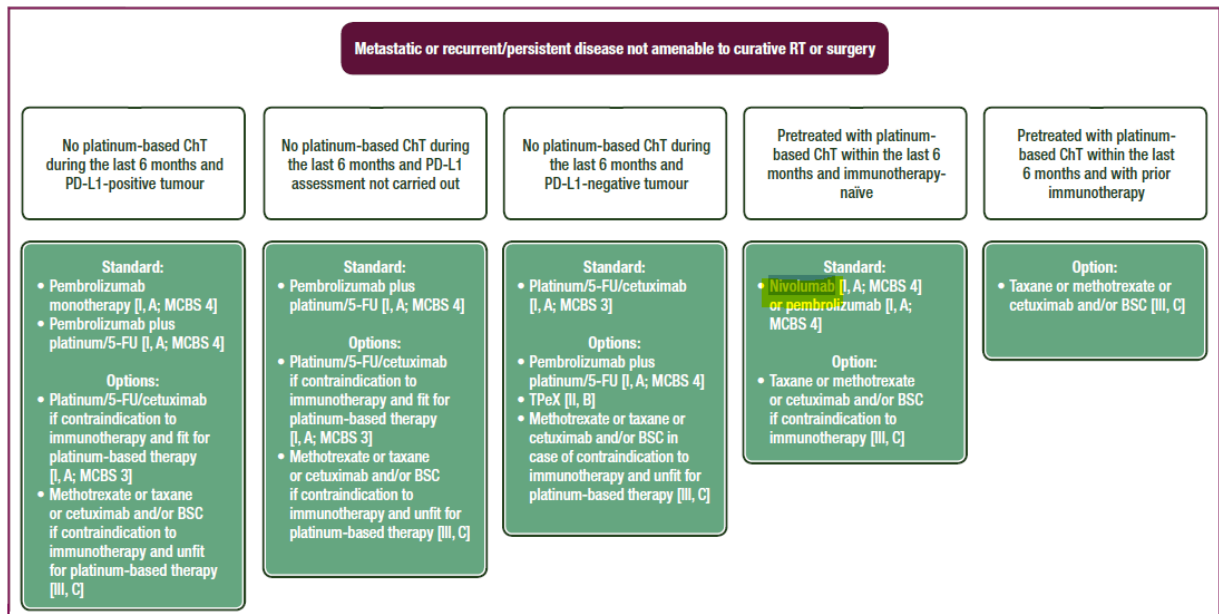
Metastatic or recurrent/persistent disease not amenable to curative RT or surgery

No platinum-based ChT during the last 6 months and PD-L1-positive tumour

No platinum-based ChT during the last 6 months and PD-L1 assessment not carried out

No platinum-based ChT during the last 6 months and PD-L1-negative tumour

Pretreated with platinum-based ChT within the last 6 months and immunotherapy-naïve

Pretreated with platinum-based ChT within the last 6 months and with prior immunotherapy

Standard:
• Pembrolizumab monotherapy [I, A; MCBS 4]
• Pembrolizumab plus platinum/5-FU [I, A; MCBS 4]

Options:
• Platinum/5-FU/cetuximab if contraindication to immunotherapy and fit for platinum-based therapy [I, A; MCBS 3]
• Methotrexate or taxane or cetuximab and/or BSC if contraindication to immunotherapy and unfit for platinum-based therapy [III, C]

Standard:
• Pembrolizumab plus platinum/5-FU [I, A; MCBS 4]

Options:
• Platinum/5-FU/cetuximab if contraindication to immunotherapy and fit for platinum-based therapy [I, A; MCBS 3]
• Methotrexate or taxane or cetuximab and/or BSC if contraindication to immunotherapy and unfit for platinum-based therapy [III, C]

Standard:
• Platinum/5-FU/cetuximab [I, A; MCBS 3]

Options:
• Pembrolizumab plus platinum/5-FU [I, A; MCBS 4]
• TPeX [II, B]
• Methotrexate or taxane or cetuximab and/or BSC in case of contraindication to immunotherapy and unfit for platinum-based therapy [III, C]

Standard:
• Nivolumab [I, A; MCBS 4] or pembrolizumab [I, A; MCBS 4]

Option:
• Taxane or methotrexate or cetuximab and/or BSC if contraindication to immunotherapy [III, C]

Option:
• Taxane or methotrexate or cetuximab and/or BSC [III, C]